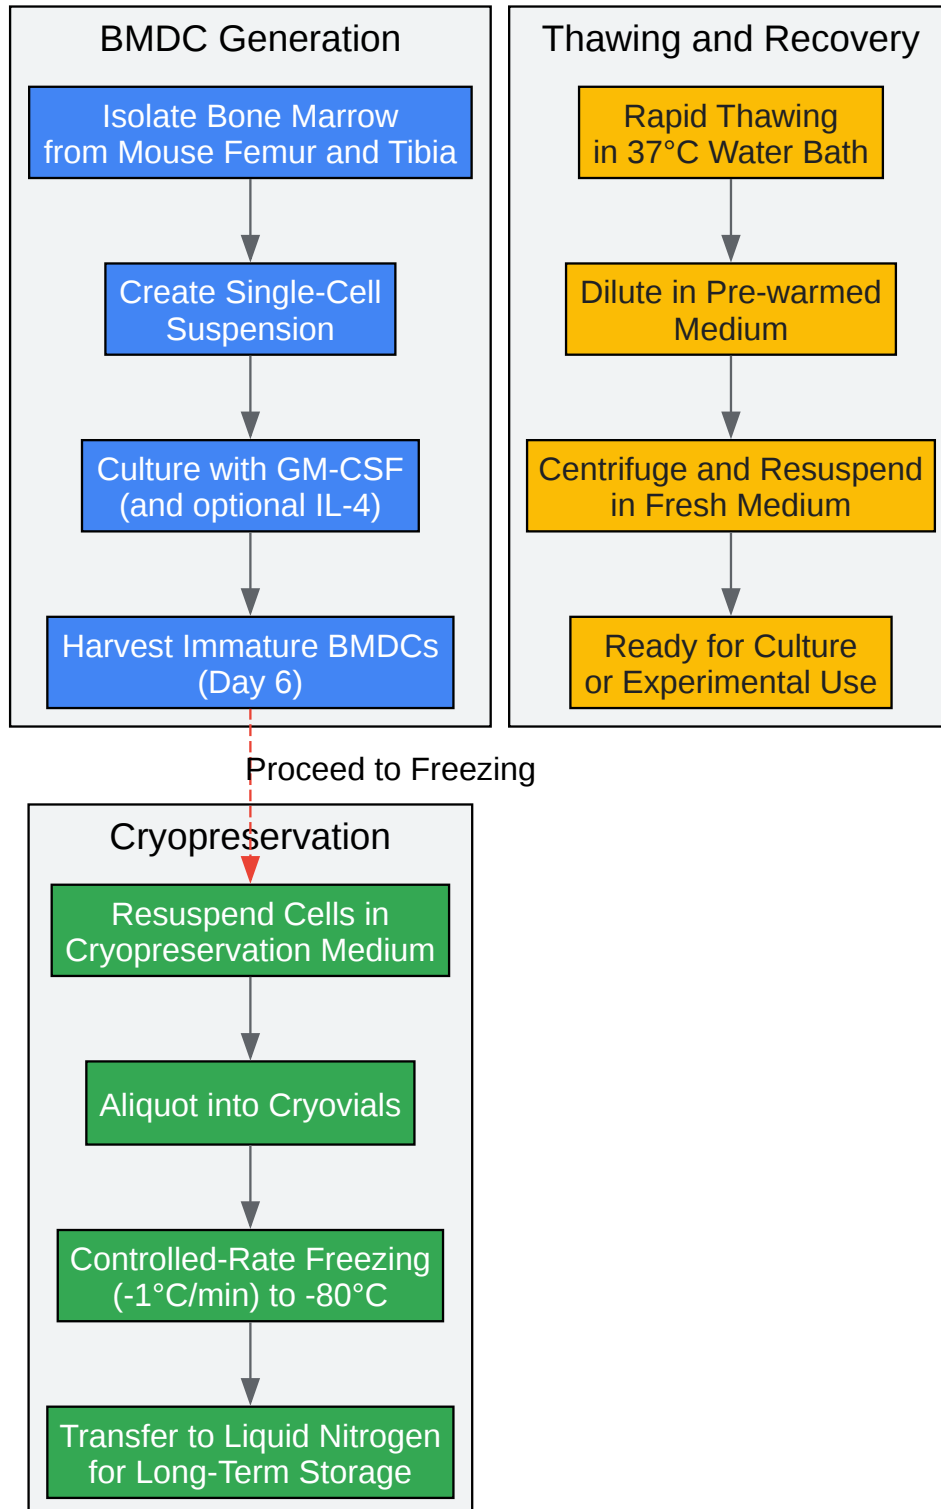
BMDC Generation

Isolate Bone Marrow from Mouse Femur and Tibia

Create Single-Cell Suspension

Culture with GM-CSF (and optional IL-4)

Harvest Immature BMDCs (Day 6)

Thawing and Recovery

Rapid Thawing in 37°C Water Bath

Dilute in Pre-warmed Medium

Centrifuge and Resuspend in Fresh Medium

Ready for Culture or Experimental Use

Proceed to Freezing

Cryopreservation

Resuspend Cells in Cryopreservation Medium

Aliquot into Cryovials

Controlled-Rate Freezing (-1°C/min) to -80°C

Transfer to Liquid Nitrogen for Long-Term Storage